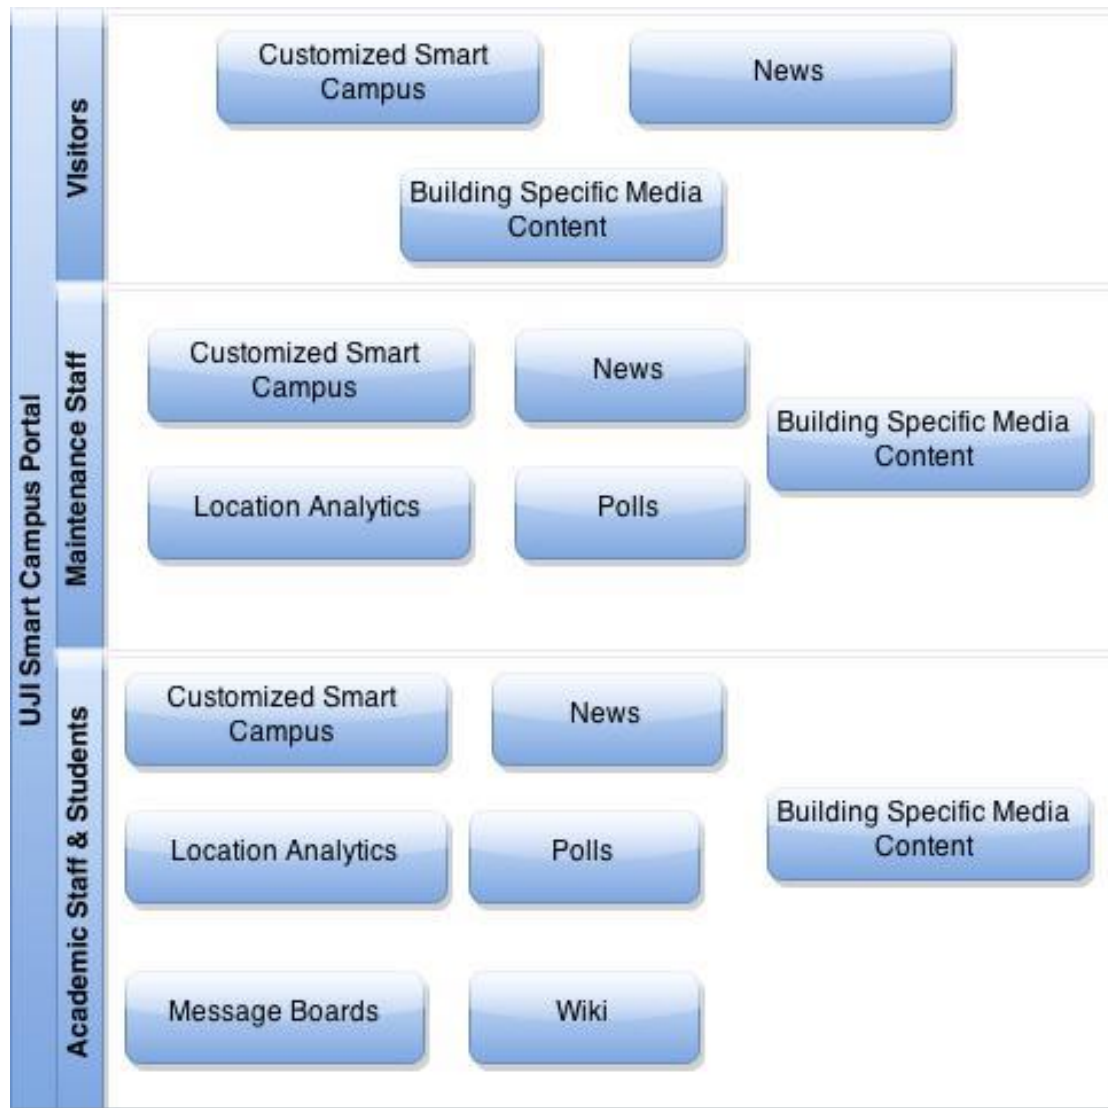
UJI Smart Campus Portal

Visitors

Customized Smart Campus

News

Building Specific Media Content

Maintenance Staff

Customized Smart Campus

News

Building Specific Media Content

Location Analytics

Polls

Academic Staff & Students

Customized Smart Campus

News

Building Specific Media Content

Location Analytics

Polls

Message Boards

Wiki